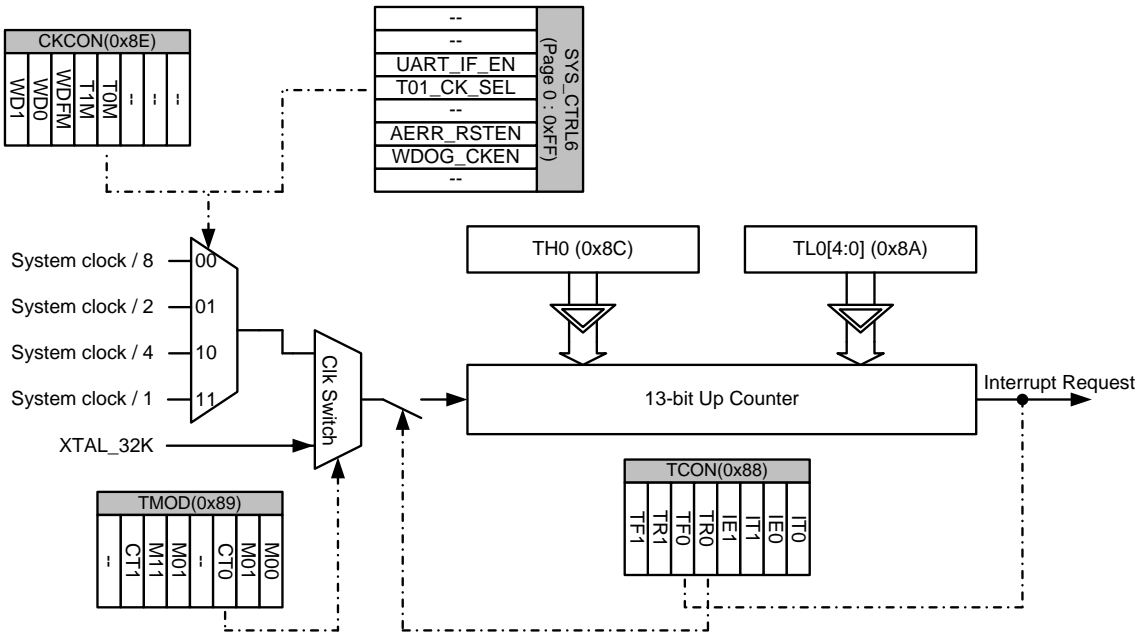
CKCON(0x8E)

WD1
WD0
WDFM
T1M
T0M
--
--
--

--
--
UART_IF_EN
T01_CK_SEL
--
AERR_RSTEN
WDOG_CKEN
--

SYS_CTRL6
(Page 0 : 0xFF)

System clock / 8
System clock / 2
System clock / 4
System clock / 1

00
01
10
11

XTAL_32K

Clk Switch

TH0 (0x8C)

TL0[4:0] (0x8A)

13-bit Up Counter

Interrupt Request

TCON(0x88)

TF1
TR1
TF0
TR0
IE1
IT1
IE0
IT0

TMOD(0x89)

--
CT1
M11
M01
--
CT0
M01
M00